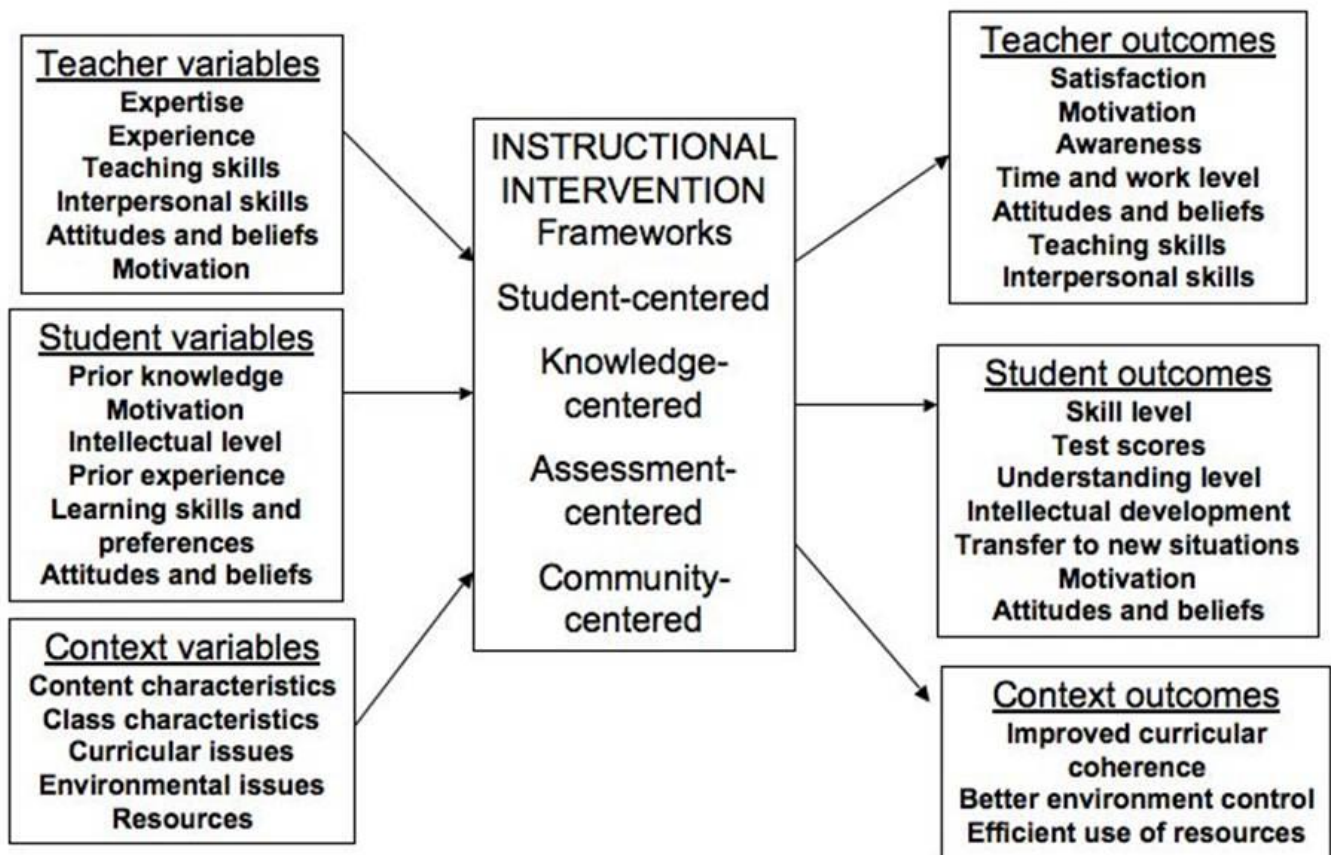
Teacher variables
Expertise
Experience
Teaching skills
Interpersonal skills
Attitudes and beliefs
Motivation

Student variables
Prior knowledge
Motivation
Intellectual level
Prior experience
Learning skills and preferences
Attitudes and beliefs

Context variables
Content characteristics
Class characteristics
Curricular issues
Environmental issues
Resources

INSTRUCTIONAL INTERVENTION
Frameworks
Student-centered
Knowledge-centered
Assessment-centered
Community-centered

Teacher outcomes
Satisfaction
Motivation
Awareness
Time and work level
Attitudes and beliefs
Teaching skills
Interpersonal skills

Student outcomes
Skill level
Test scores
Understanding level
Intellectual development
Transfer to new situations
Motivation
Attitudes and beliefs

Context outcomes
Improved curricular coherence
Better environment control
Efficient use of resources